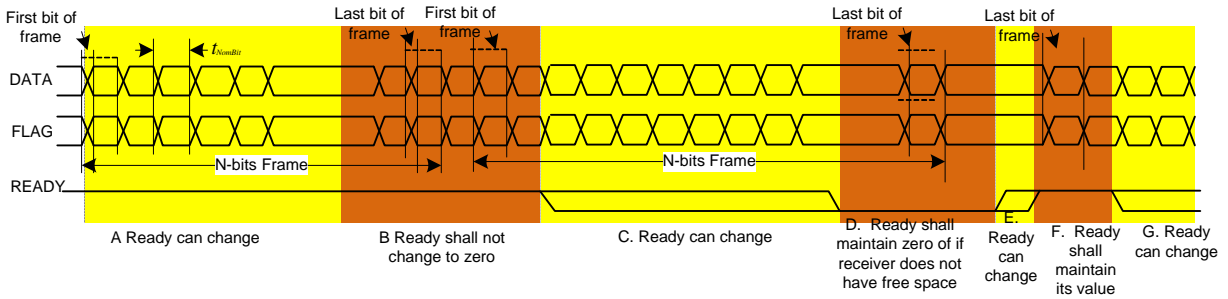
First bit of frame

$t_{NomBit}$

Last bit of frame

First bit of frame

Last bit of frame

Last bit of frame

DATA

FLAG

N-bits Frame

N-bits Frame

READY

A Ready can change

B Ready shall not change to zero

C. Ready can change

D. Ready shall maintain zero of if receiver does not have free space

E. Ready can change

F. Ready shall maintain its value

G. Ready can change